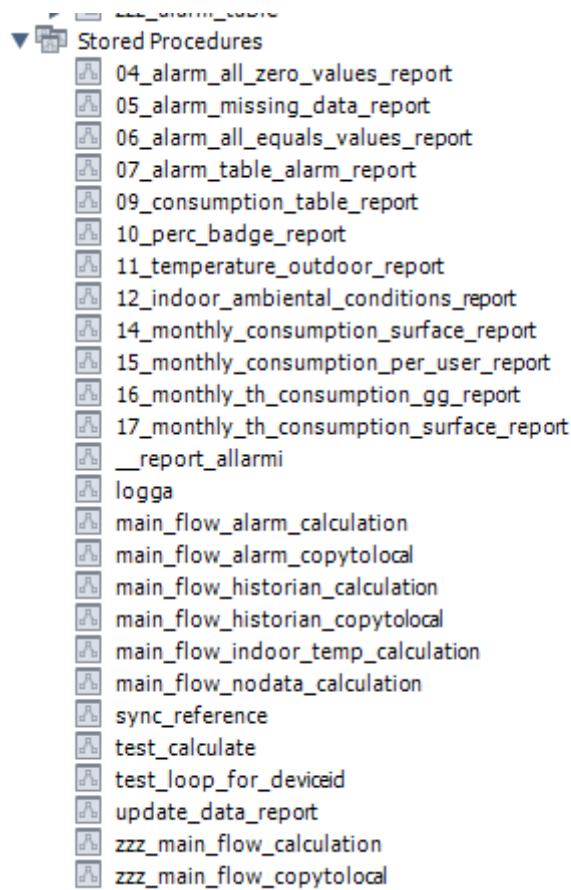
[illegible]

Stored Procedures

04_alarm_all_zero_values_report

05_alarm_missing_data_report

06_alarm_all_equals_values_report

07_alarm_table_alarm_report

09_consumption_table_report

10_perc_badge_report

11_temperature_outdoor_report

12_indoor_ambiental_conditions_report

14_monthly_consumption_surface_report

15_monthly_consumption_per_user_report

16_monthly_th_consumption_gg_report

17_monthly_th_consumption_surface_report

__report_allarmi

logga

main_flow_alarm_calculation

main_flow_alarm_copytolocal

main_flow_historian_calculation

main_flow_historian_copytolocal

main_flow_indoor_temp_calculation

main_flow_nodata_calculation

sync_reference

test_calculate

test_loop_for_deviceid

update_data_report

zzz_main_flow_calculation

zzz_main_flow_copytolocal